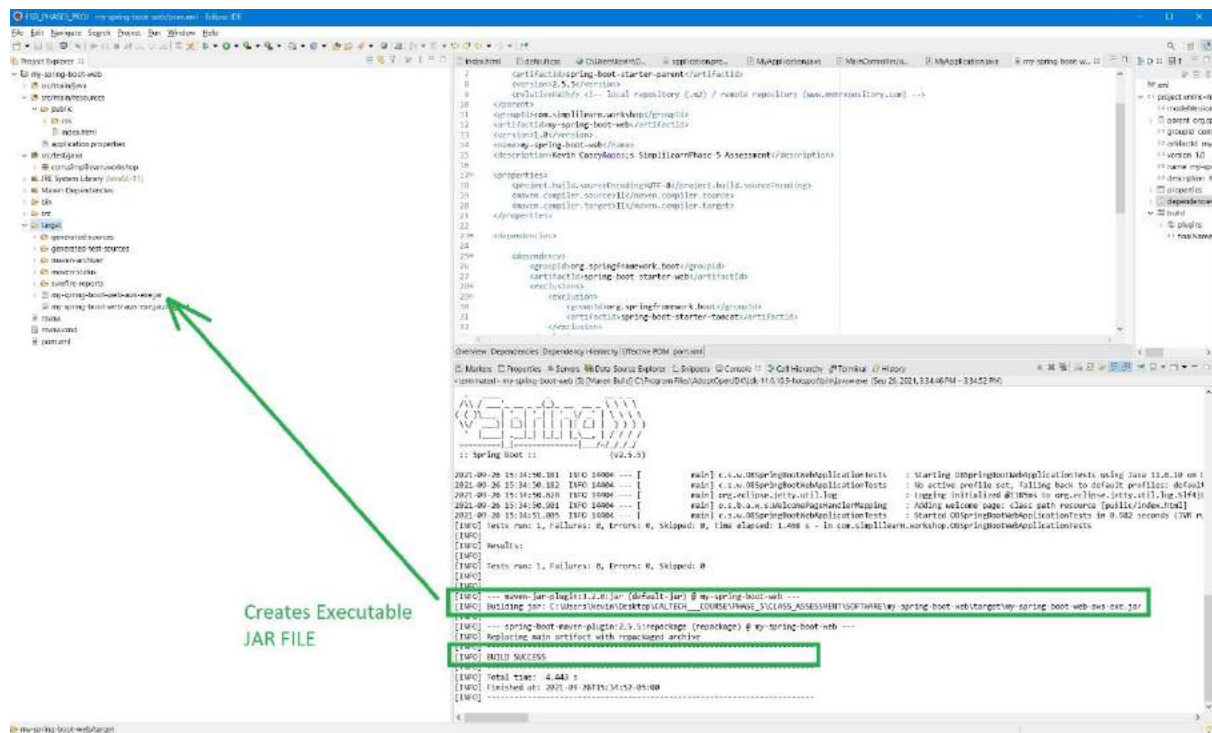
FSD_PHASE5_PROJ - my-spring-boot-web/pom.xml - Eclipse IDE

File Edit Navigate Search Project Run Window Help

Project Explorer

my-spring-boot-web
src/main/java
src/main/resources
public
css
index.html
application.properties
src/test/java
com.simplilearn.workshop
JRE System Library [JavaSE-11]
Maven Dependencies
bin
src
target
generated-sources
generated-test-sources
maven-archiver
maven-status
surefire-reports
my-spring-boot-web-aws-exe.jar
my-spring-boot-web-aws-exe.jar.original
mvnw
mvnw.cmd
pom.xml

index.html | defaults.css | OSSpringBootWebAp... | application.pro... | MyApplication.java | MainController.ja... | MyApplication.java | my-spring-boot-w...

7 <artifactId>spring-boot-starter-parent</artifactId>
8 <version>2.5.5</version>
9 <relativePath/> <!-- local repository (.m2) / remote repository (www.mvnrepository.com) -->
10 </parent>
11 <groupId>com.simplilearn.workshop</groupId>
12 <artifactId>my-spring-boot-web</artifactId>
13 <version>1.0</version>
14 <name>my-spring-boot-web</name>
15 <description>Kevin Casey&apos;s SimplilearnPhase 5 Assessment</description>
16
17 <properties>
18 <project.build.sourceEncoding>UTF-8</project.build.sourceEncoding>
19 <maven.compiler.source>11</maven.compiler.source>
20 <maven.compiler.target>11</maven.compiler.target>
21 </properties>
22
23 <dependencies>
24
25 <dependency>
26 <groupId>org.springframework.boot</groupId>
27 <artifactId>spring-boot-starter-web</artifactId>
28 <exclusions>
29 <exclusion>
30 <groupId>org.springframework.boot</groupId>
31 <artifactId>spring-boot-starter-tomcat</artifactId>
32 </exclusions>

Overview Dependencies Dependency Hierarchy Effective POM pom.xml

Markers Properties Servers Data Source Explorer Snippets Console Call Hierarchy Terminal History

<terminated> my-spring-boot-web (3) [Maven Build] C:\Program Files\AdoptOpenJDK\jdk-11.0.10.9-hotspot\bin\javaw.exe (Sep 26, 2021, 3:34:46 PM – 3:34:52 PM)

:: Spring Boot :: (v2.5.5)

2021-09-26 15:34:50.181 INFO 14004 --- [ main] c.s.w.OSSpringBootWebApplicationTests : Starting OSSpringBootWebApplicationTests using Java 11.0.10 on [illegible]
2021-09-26 15:34:50.182 INFO 14004 --- [ main] c.s.w.OSSpringBootWebApplicationTests : No active profile set, falling back to default profiles: default
2021-09-26 15:34:50.828 INFO 14004 --- [ main] org.eclipse.jetty.util.log : Logging initialized @1389ms to org.eclipse.jetty.util.log.Slf4j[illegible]
2021-09-26 15:34:50.981 INFO 14004 --- [ main] o.s.b.a.w.s.WelcomePageHandlerMapping : Adding welcome page: class path resource [public/index.html]
2021-09-26 15:34:51.005 INFO 14004 --- [ main] c.s.w.OSSpringBootWebApplicationTests : Started OSSpringBootWebApplicationTests in 0.982 seconds (JVM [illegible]
[INFO] Tests run: 1, Failures: 0, Errors: 0, Skipped: 0, Time elapsed: 1.466 s - in com.simplilearn.workshop.OSSpringBootWebApplicationTests
[INFO]
[INFO] Results:
[INFO]
[INFO] Tests run: 1, Failures: 0, Errors: 0, Skipped: 0
[INFO]
[INFO] --- maven-jar-plugin:3.2.0:jar (default-jar) @ my-spring-boot-web ---
[INFO] Building jar: C:\Users\Kevin\Desktop\CALTECH___COURSE\PHASE_5\CLASS_ASSESSMENT\SOFTWARE\my-spring-boot-web\target\my-spring-boot-web-aws-exe.jar
[INFO]
[INFO] --- spring-boot-maven-plugin:2.5.5:repackage (repackage) @ my-spring-boot-web ---
[INFO] Replacing main artifact with repackaged archive
[INFO]
[INFO] BUILD SUCCESS
[INFO]
[INFO] Total time: 4.443 s
[INFO] Finished at: 2021-09-26T15:34:52-05:00
[INFO]

Creates Executable JAR FILE

my-spring-boot-web/target